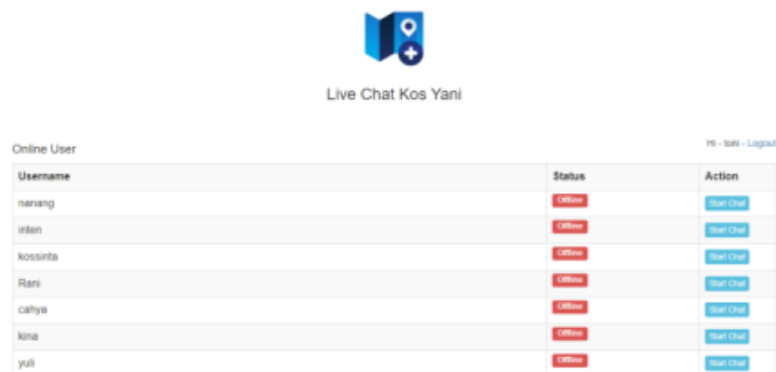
Live Chat Kos Yani

Online User

Hi - toni - Logout

| Username | Status | Action |
|---|---|---|
| nanang | Offline | Start Chat |
| intan | Offline | Start Chat |
| kossinta | Offline | Start Chat |
| Rani | Offline | Start Chat |
| cahya | Offline | Start Chat |
| kina | Offline | Start Chat |
| yuli | Offline | Start Chat |